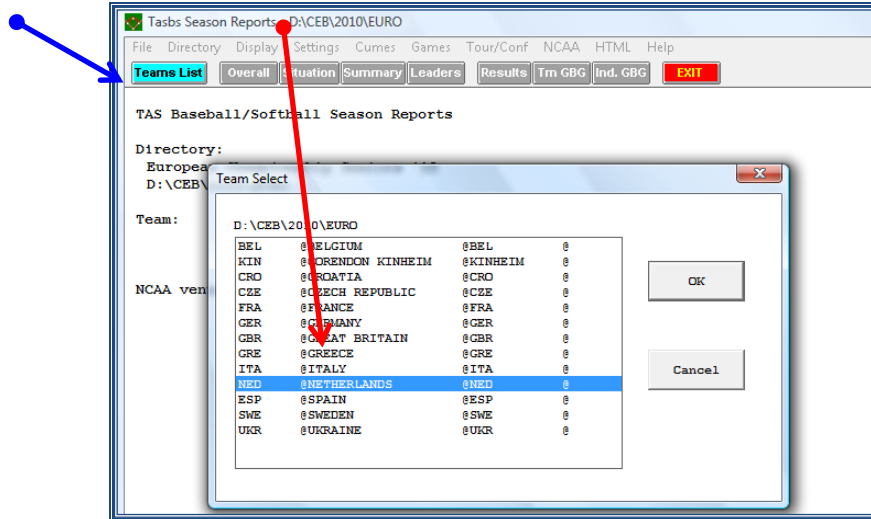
Tasbs Season Reports - D:\CEB\2010\EURO

File Directory Display Settings Cumes Games Tour/Conf NCAA HTML Help

Teams List Overall Situation Summary Leaders Results Tm GBG Ind. GBG EXIT

TAS Baseball/Softball Season Reports

Directory:
European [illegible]
D:\CEB\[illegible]

Team:

NCAA ven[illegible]

Team Select

D:\CEB\2010\EURO

| | | | |
|---|---|---|---|
| BEL | @BELGIUM | @BEL | @ |
| KIN | @CORENDON KINHEIM | @KINHEIM | @ |
| CRO | @CROATIA | @CRO | @ |
| CZE | @CZECH REPUBLIC | @CZE | @ |
| FRA | @FRANCE | @FRA | @ |
| GER | @GERMANY | @GER | @ |
| GBR | @GREAT BRITAIN | @GBR | @ |
| GRE | @GREECE | @GRE | @ |
| ITA | @ITALY | @ITA | @ |
| NED | @NETHERLANDS | @NED | @ |
| ESP | @SPAIN | @ESP | @ |
| SWE | @SWEDEN | @SWE | @ |
| UKR | @UKRAINE | @UKR | @ |

OK

Cancel